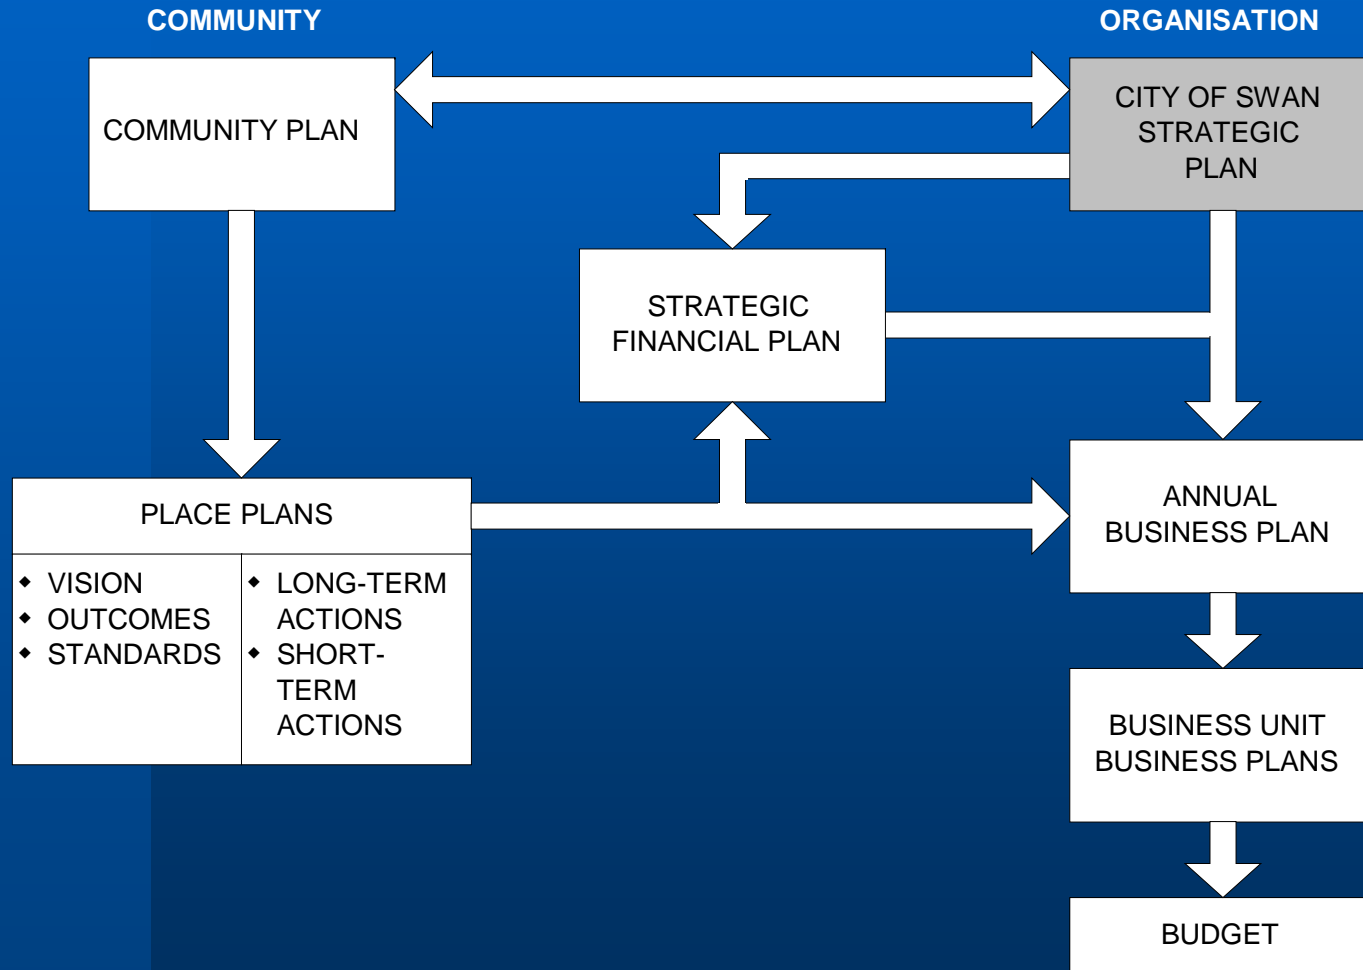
COMMUNITY

ORGANISATION

COMMUNITY PLAN

CITY OF SWAN STRATEGIC PLAN

STRATEGIC FINANCIAL PLAN

PLACE PLANS

- VISION
- OUTCOMES
- STANDARDS

- LONG-TERM ACTIONS
- SHORT-TERM ACTIONS

ANNUAL BUSINESS PLAN

BUSINESS UNIT BUSINESS PLANS

BUDGET